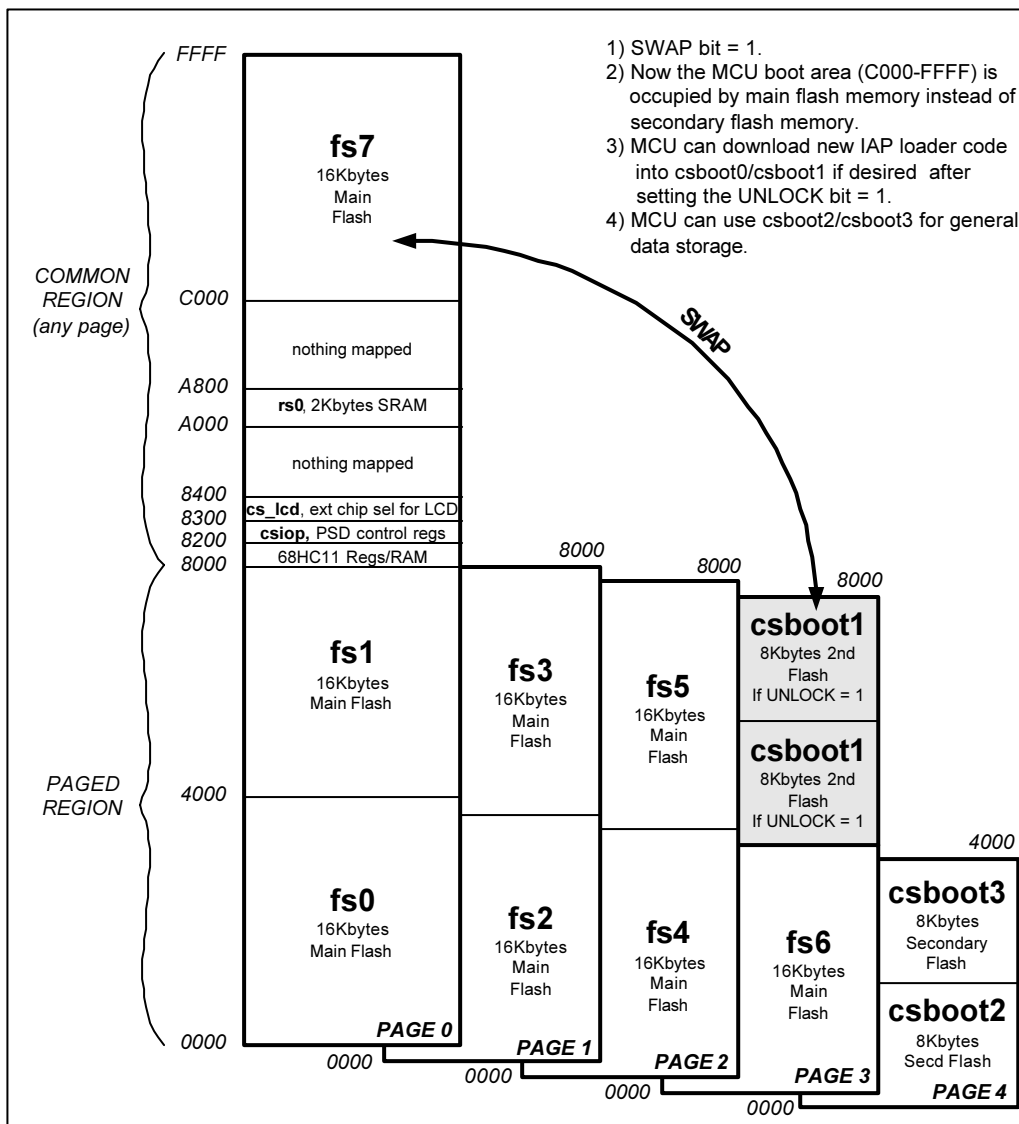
1) SWAP bit = 1.
2) Now the MCU boot area (C000-FFFF) is occupied by main flash memory instead of secondary flash memory.
3) MCU can download new IAP loader code into csboot0/csboot1 if desired after setting the UNLOCK bit = 1.
4) MCU can use csboot2/csboot3 for general data storage.

COMMON REGION (any page)

PAGED REGION

FFFF

fs7
16Kbytes
Main
Flash

C000

nothing mapped

A800

rs0, 2Kbytes SRAM

A000

nothing mapped

8400

cs_lcd, ext chip sel for LCD

8300

csiop, PSD control regs

8200

68HC11 Regs/RAM

8000

fs1
16Kbytes
Main Flash

4000

fs0
16Kbytes
Main Flash

0000

PAGE 0

SWAP

8000

fs3
16Kbytes
Main
Flash

fs2
16Kbytes
Main
Flash

0000

PAGE 1

8000

fs5
16Kbytes
Main
Flash

fs4
16Kbytes
Main
Flash

0000

PAGE 2

8000

csboot1
8Kbytes 2nd
Flash
If UNLOCK = 1

csboot1
8Kbytes 2nd
Flash
If UNLOCK = 1

fs6
16Kbytes
Main
Flash

0000

PAGE 3

4000

csboot3
8Kbytes
Secondary
Flash

csboot2
8Kbytes
Secd Flash

0000

PAGE 4